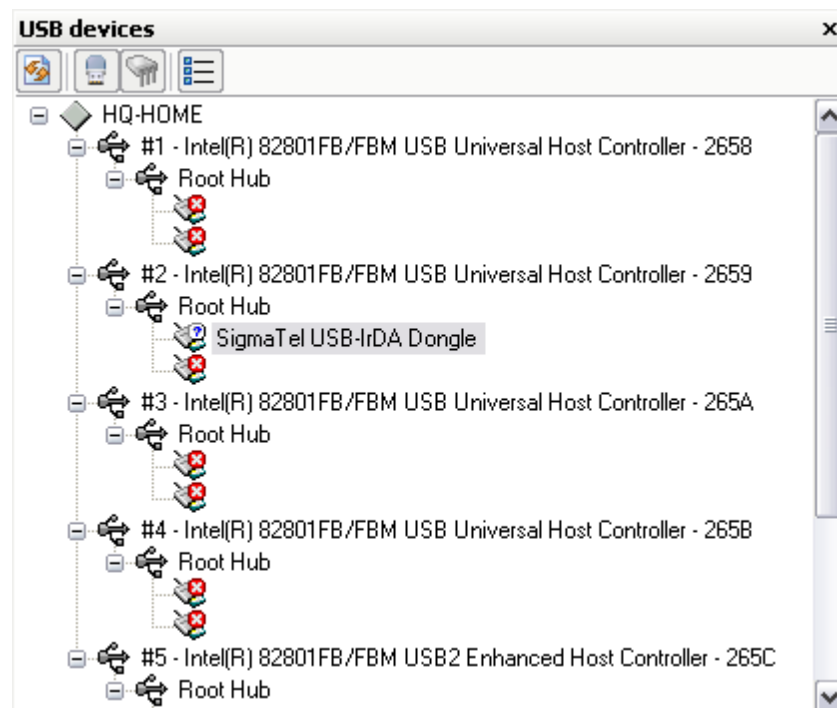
USB devices
×

HQ-HOME
#1 - Intel(R) 82801FB/FBM USB Universal Host Controller - 2658
Root Hub
#2 - Intel(R) 82801FB/FBM USB Universal Host Controller - 2659
Root Hub
SigmaTel USB-IrDA Dongle
#3 - Intel(R) 82801FB/FBM USB Universal Host Controller - 265A
Root Hub
#4 - Intel(R) 82801FB/FBM USB Universal Host Controller - 265B
Root Hub
#5 - Intel(R) 82801FB/FBM USB2 Enhanced Host Controller - 265C
Root Hub